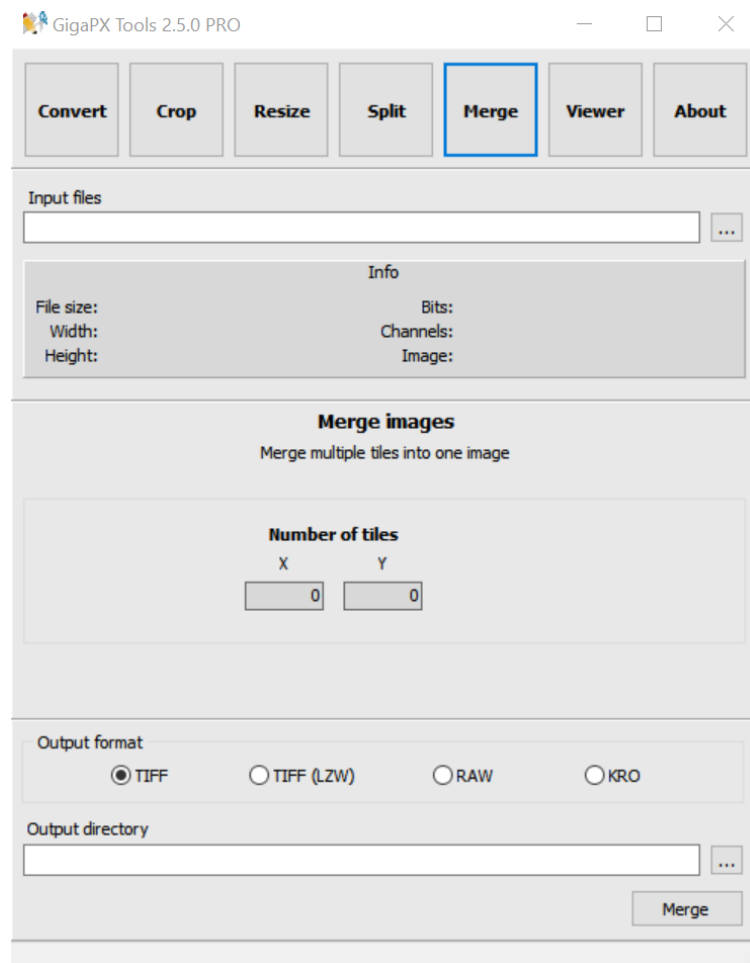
GigaPX Tools 2.5.0 PRO

Convert
Crop
Resize
Split
Merge
Viewer
About

Input files
...

Info
File size:
Width:
Height:
Bits:
Channels:
Image:

Merge images
Merge multiple tiles into one image

Number of tiles
X
Y
0
0

Output format
TIFF
TIFF (LZW)
RAW
KRO

Output directory
...

Merge